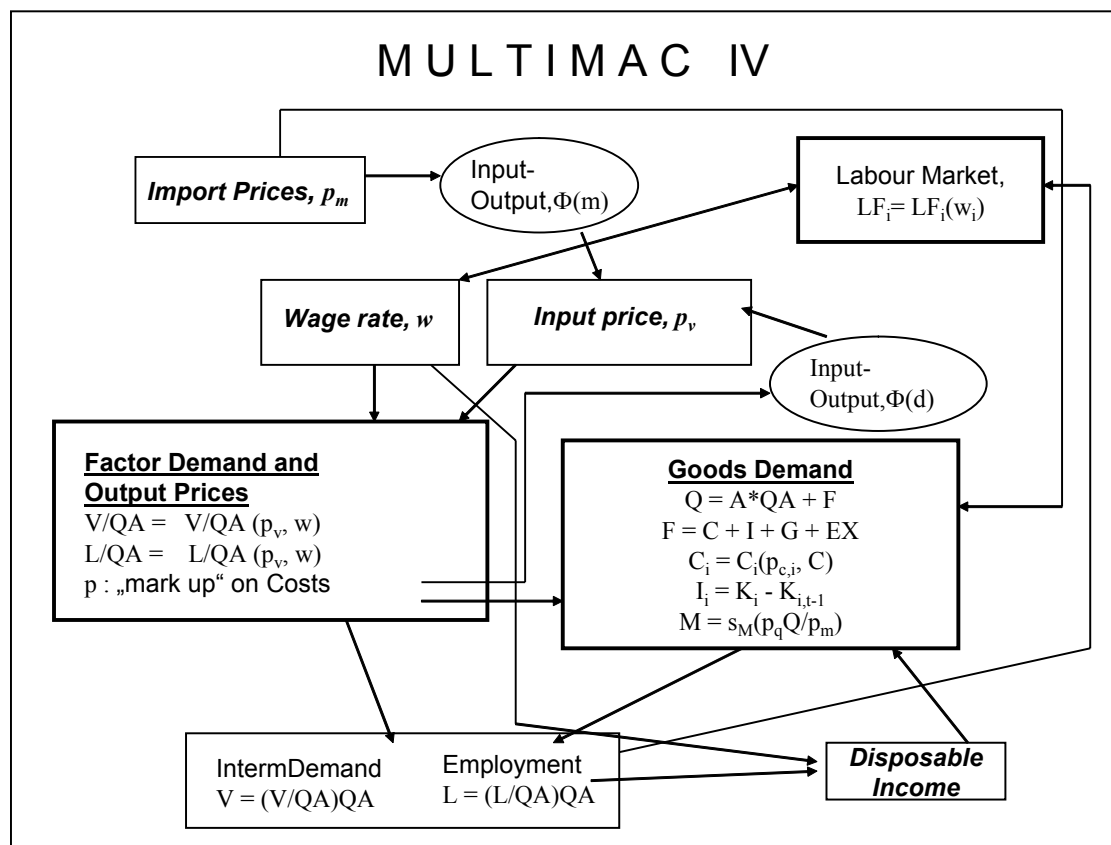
M U L T I M A C IV

Import Prices, $p_m$

Input-Output, $\Phi(m)$

Labour Market, $LF_i = LF_i(w_i)$

Wage rate, $w$

Input price, $p_v$

Input-Output, $\Phi(d)$

Factor Demand and Output Prices
$V/QA = V/QA\ (p_v, w)$
$L/QA = L/QA\ (p_v, w)$
p : „mark up“ on Costs

Goods Demand
$Q = A*QA + F$
$F = C + I + G + EX$
$C_i = C_i(p_{c,i}, C)$
$I_i = K_i - K_{i,t-1}$
$M = s_M(p_qQ/p_m)$

IntermDemand
$V = (V/QA)QA$

Employment
$L = (L/QA)QA$

Disposable Income